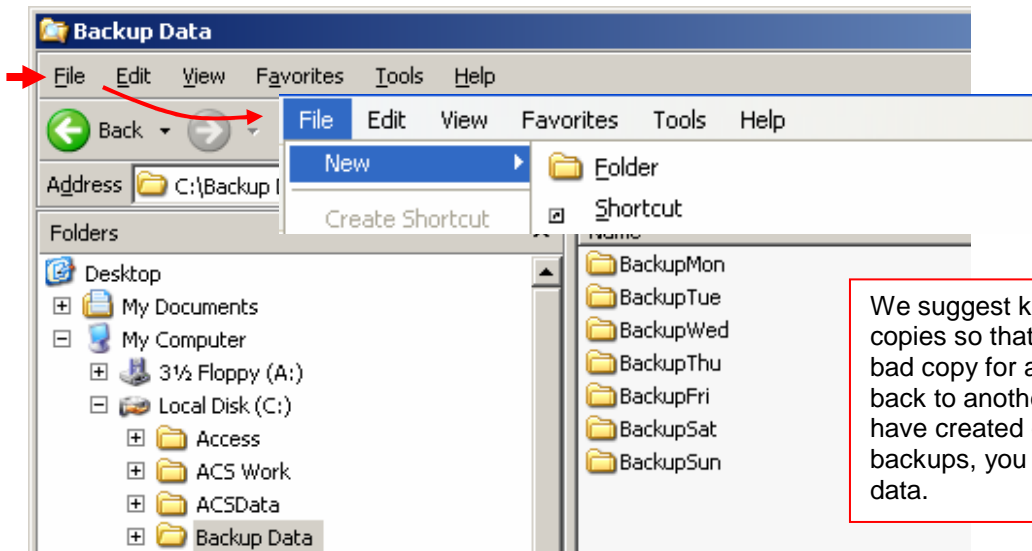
Backup Data

File Edit View Favorites Tools Help

Back

Address C:\Backup I

Folders

Desktop
My Documents
My Computer
3½ Floppy (A:)
Local Disk (C:)
Access
ACS Work
ACSData
Backup Data

File Edit View Favorites Tools Help

New
Create Shortcut

Folder
Shortcut

Name

BackupMon
BackupTue
BackupWed
BackupThu
BackupFri
BackupSat
BackupSun

We suggest k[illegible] copies so that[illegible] bad copy for a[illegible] back to anoth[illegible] have created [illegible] backups, you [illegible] data.